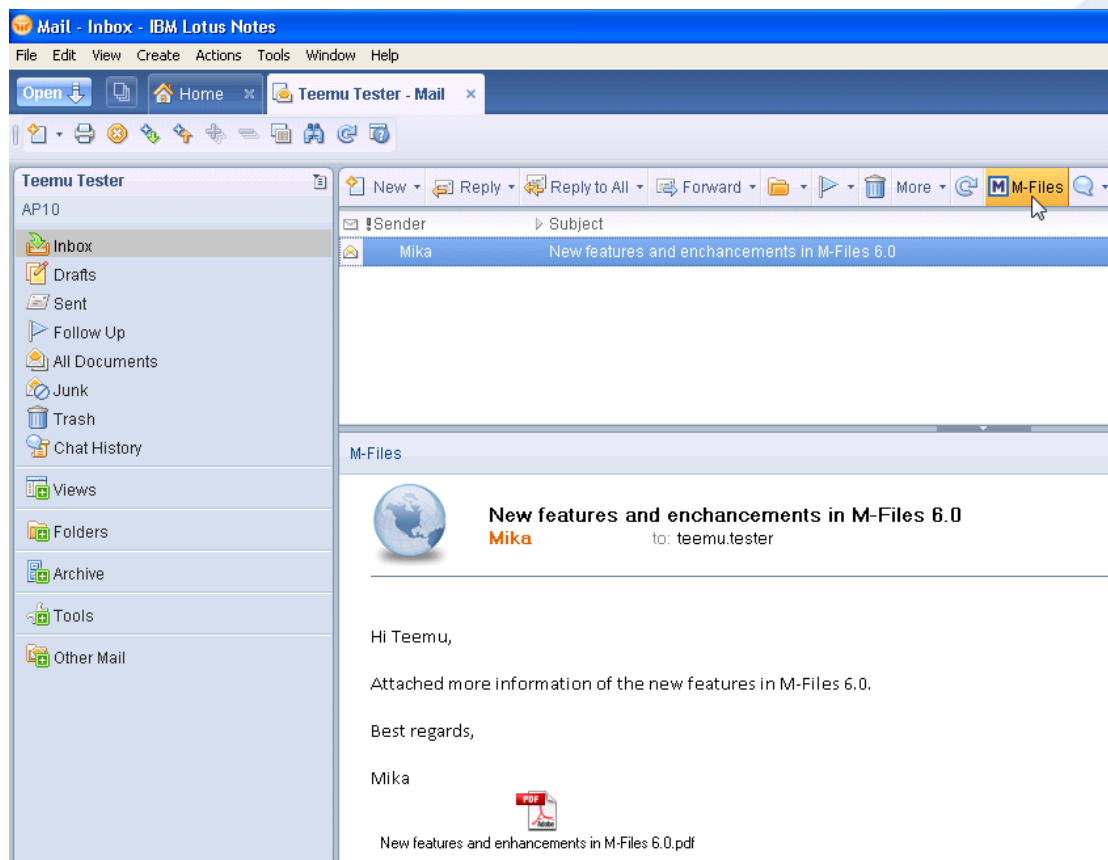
Mail - Inbox - IBM Lotus Notes

File Edit View Create Actions Tools Window Help

Open Home Teemu Tester - Mail

Teemu Tester
AP10

Inbox
Drafts
Sent
Follow Up
All Documents
Junk
Trash
Chat History

Views

Folders

Archive

Tools

Other Mail

New Reply Reply to All Forward More M-Files

Sender Subject

Mika New features and enchancements in M-Files 6.0

M-Files

New features and enchancements in M-Files 6.0
Mika to: teemu.tester

Hi Teemu,

Attached more information of the new features in M-Files 6.0.

Best regards,

Mika

PDF

New features and enhancements in M-Files 6.0.pdf